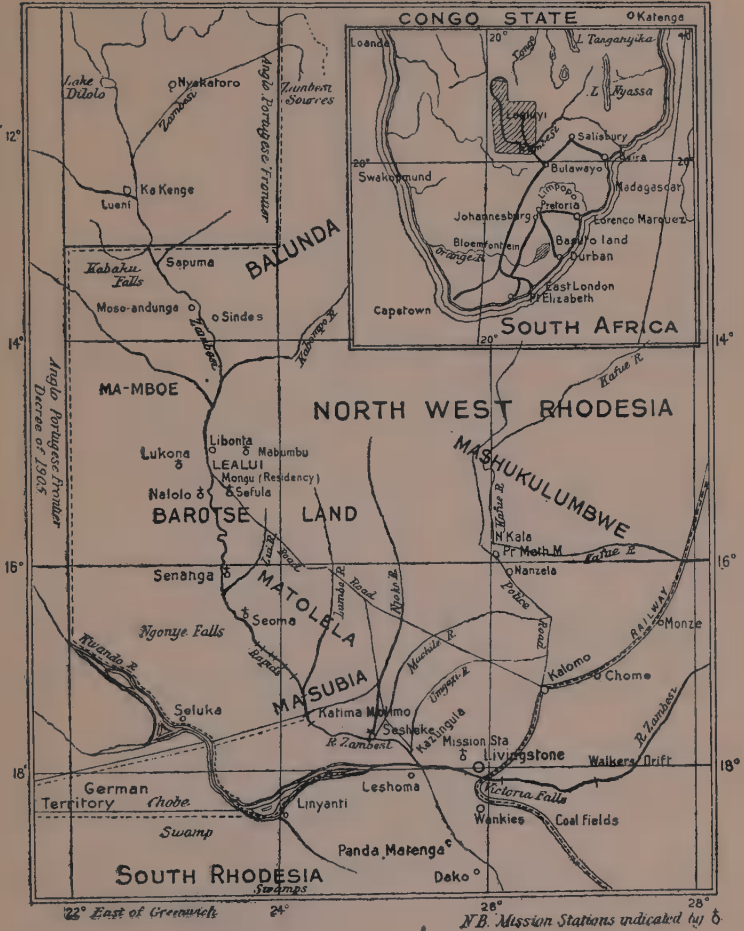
CONGO STATE
Katenga
Loanda
20°
L. Tanganyika
40
L. Nyassa
Lealuyi
Zambesi
Salisbury
20°
Bulawayo
Beira
20°
Swakopmund
Limpopo
Madagascar
Pretoria
Johannesburg
Lorenco Marquez
Bloemfontein
Basuto land
Orange R.
Durban
East London
Pt Elizabeth
Capetown
SOUTH AFRICA
20°
Lake Dilolo
Nyakatoro
Zambesi
Anglo Portugese Frontier
Zambesi Sources
12°
Ka Kenge
Lueni
BALUNDA
Kabaku Falls
Sapuma
Moso-andunge
Sindes
Zambesi
Kabompo R.
14°
14°
Anglo Portugese Frontier Decree of 1905
MA-MBOE
NORTH WEST RHODESIA
Kafue R.
MASHUKULUMBWE
Libonta
Lukona
Mabumbu
LEALUI
Mongu (Residency)
Nalolo
Sefula
BAROTSE
LAND
Kafue R.
N. Kala
Pr Meth M.
Kafue R.
16°
16°
Senanga
Nanzela
Road
MATOLELA
Lumba R.
Road
Njoko R.
Police
Road
Seoma
Ngonye Falls
Machile R.
RAILWAY
Monze
Rapids
Kuando R.
MASUBIA
Umgwesi R.
Kalomo
Chome
Seluka
Katima Molimo
Sesheke
Kazungula
Mission Sta
R. Zambesi
Livingstone
R. Zambesi
18°
Walkers Drift
18°
Leshoma
Victoria Falls
German Territory
Chobe
Linyanti
Wankies
Coal Fields
Swamp
Panda Matenga
Dako
SOUTH RHODESIA
Swamps
22° East of Greenwich
24°
26°
28°
N.B. Mission Stations indicated by